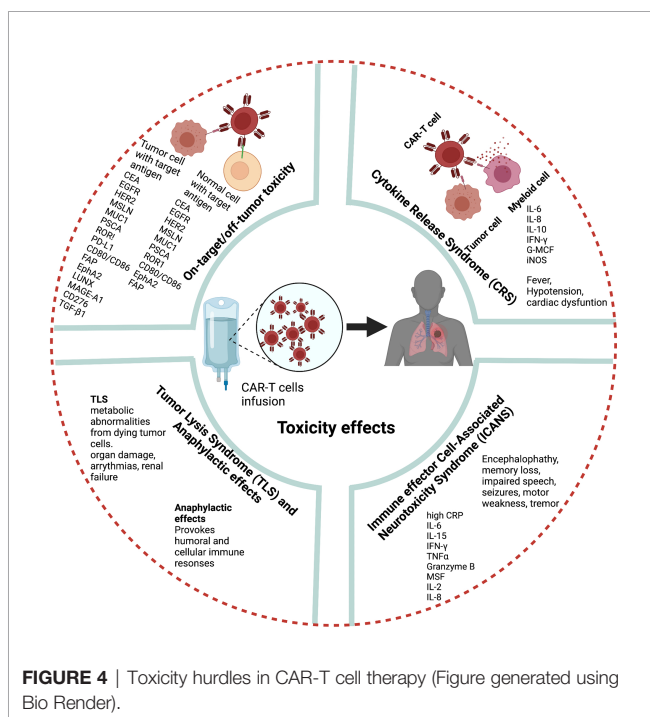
On-target/off-tumor toxicity

Tumor cell with target antigen

CEA
EGFR
HER2
MSLN
MUC1
PSCA
ROR1
PD-L1
CD80/CD86
FAP
EphA2
LUNX
MAGE-A1
CD276
TGF-β1

Normal cell with target antigen

CEA
EGFR
HER2
MSLN
MUC1
PSCA
ROR1
CD80/CD86
EphA2
FAP

Cytokine Release Syndrome (CRS)

CAR-T cell

Myeloid cell

Tumor cell

IL-6
IL-8
IL-10
IFN-γ
G-MCF
iNOS

Fever, Hypotension, cardiac dysfuntion

CAR-T cells infusion

Toxicity effects

Tumor Lysis Syndrome (TLS) and Anaphylactic effects

TLS
metabolic abnormalities from dying tumor cells.
organ damage, arrythmias, renal failure

Anaphylactic effects
Provokes humoral and cellular immune resonses

Immune effector Cell-Associated Neurotoxicity Syndrome (ICANS)

Encephalophathy, memory loss, impaired speech, seizures, motor weakness, tremor

high CRP
IL-6
IL-15
IFN-γ
TNFα
Granzyme B
MSF
IL-2
IL-8

FIGURE 4 | Toxicity hurdles in CAR-T cell therapy (Figure generated using Bio Render).